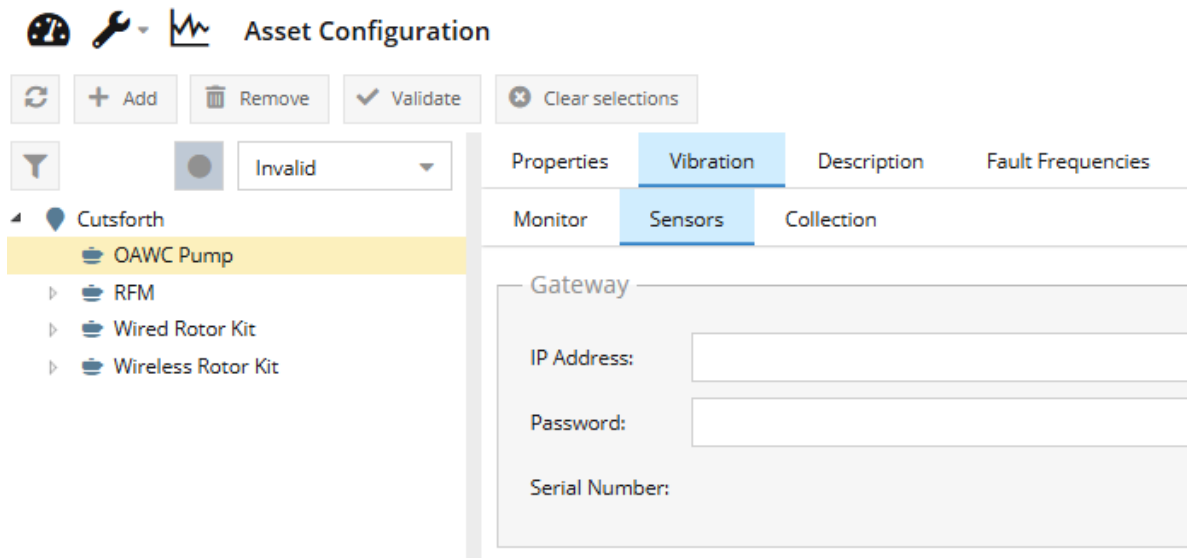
Asset Configuration

Add
Remove
Validate
Clear selections

Invalid

Cutsforth
OAWC Pump
RFM
Wired Rotor Kit
Wireless Rotor Kit

Properties
Vibration
Description
Fault Frequencies

Monitor
Sensors
Collection

Gateway

IP Address:

Password:

Serial Number: